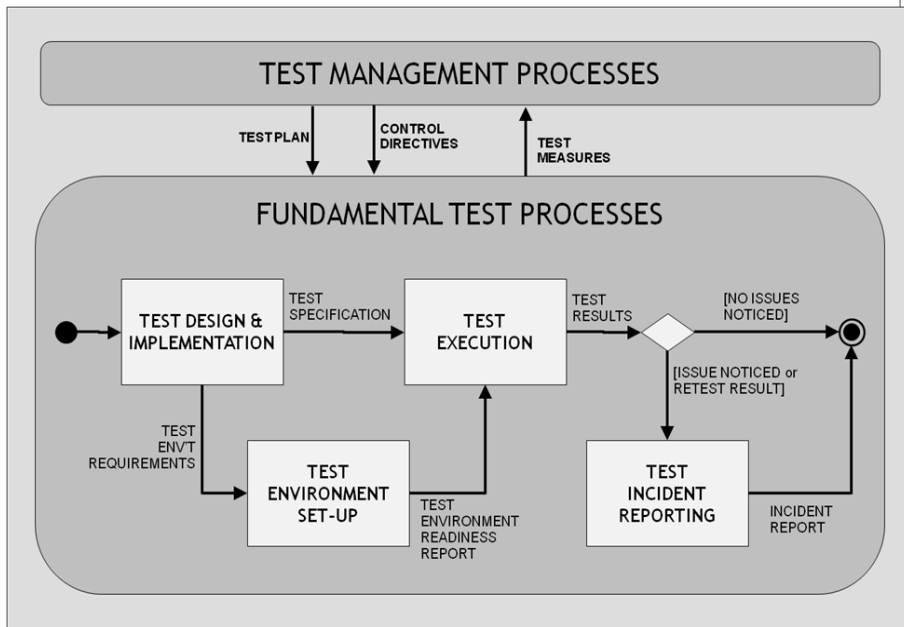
TEST MANAGEMENT PROCESSES

TEST PLAN

CONTROL DIRECTIVES

TEST MEASURES

FUNDAMENTAL TEST PROCESSES

TEST DESIGN & IMPLEMENTATION

TEST SPECIFICATION

TEST EXECUTION

TEST RESULTS

[NO ISSUES NOTICED]

[ISSUE NOTICED or RETEST RESULT]

TEST ENV'T REQUIREMENTS

TEST ENVIRONMENT SET-UP

TEST ENVIRONMENT READINESS REPORT

TEST INCIDENT REPORTING

INCIDENT REPORT